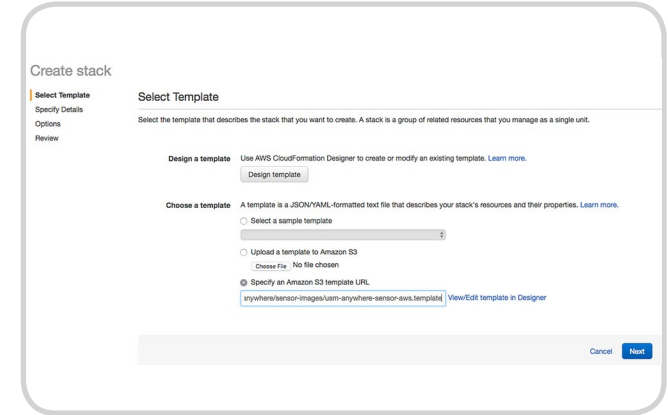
Create stack

Select Template
Specify Details
Options
Review

Select Template

Select the template that describes the stack that you want to create. A stack is a group of related resources that you manage as a single unit.

Design a template Use AWS CloudFormation Designer to create or modify an existing template. Learn more.

Design template

Choose a template A template is a JSON/YAML-formatted text file that describes your stack's resources and their properties. Learn more.

Select a sample template

Upload a template to Amazon S3

Choose File No file chosen

Specify an Amazon S3 template URL

anywhere/sensor-images/usm-anywhere-sensor-aws.template View/Edit template in Designer

Cancel Next